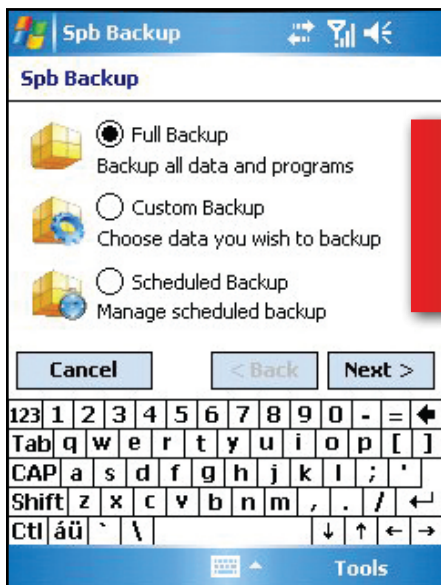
Spb Backup

Spb Backup

Full Backup
Backup all data and programs

Custom Backup
Choose data you wish to backup

Scheduled Backup
Manage scheduled backup

Cancel

< Back

Next >

123 1 2 3 4 5 6 7 8 9 0 - = ←
Tab q w e r t y u i o p [ ]
CAP a s d f g h j k l ; '
Shift z x c v b n m , . / ↵
Ctl áü ` \ ↓ ↑ ← →

Tools